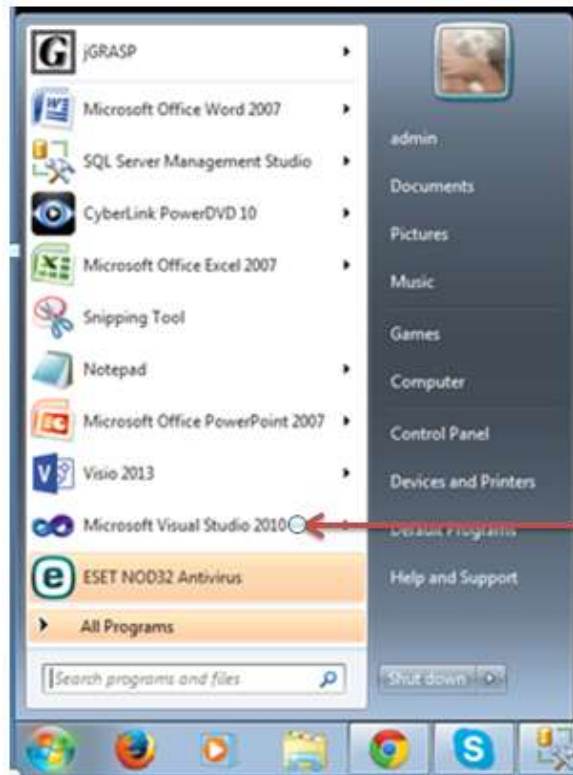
jGRASP

Microsoft Office Word 2007

SQL Server Management Studio

CyberLink PowerDVD 10

Microsoft Office Excel 2007

Snipping Tool

Notepad

Microsoft Office PowerPoint 2007

Visio 2013

Microsoft Visual Studio 2010

ESET NOD32 Antivirus

All Programs

Search programs and files

admin

Documents

Pictures

Music

Games

Computer

Control Panel

Devices and Printers

Default Programs

Help and Support

Shut down